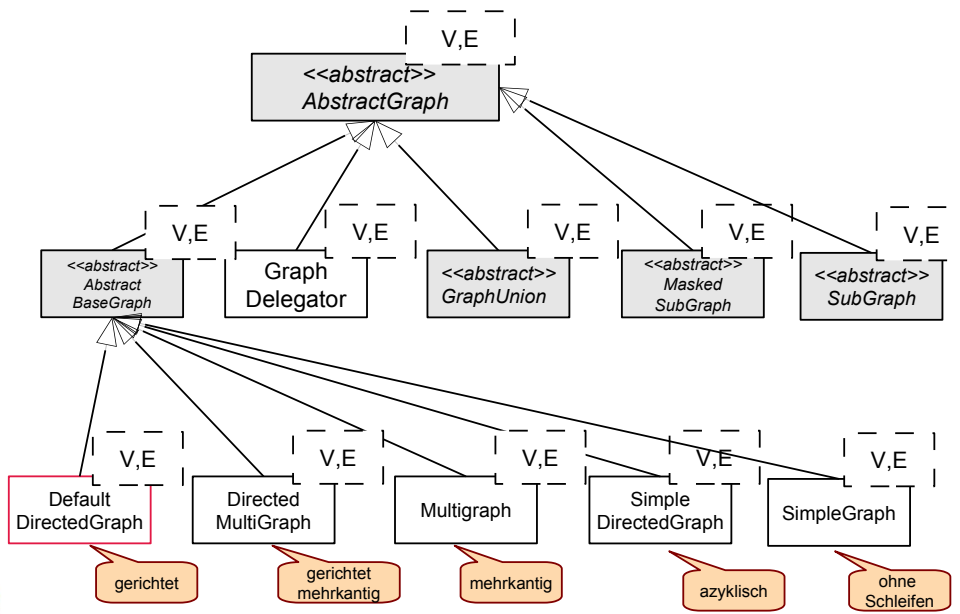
V,E
<<abstract>>
AbstractGraph

V,E
<<abstract>>
Abstract
BaseGraph

V,E
Graph
Delegator

V,E
<<abstract>>
GraphUnion

V,E
<<abstract>>
Masked
SubGraph

V,E
<<abstract>>
SubGraph

V,E
Default
DirectedGraph

V,E
Directed
MultiGraph

V,E
Multigraph

V,E
Simple
DirectedGraph

V,E
SimpleGraph

gerichtet

gerichtet
mehrkantig

mehrkantig

azyklisch

ohne
Schleifen